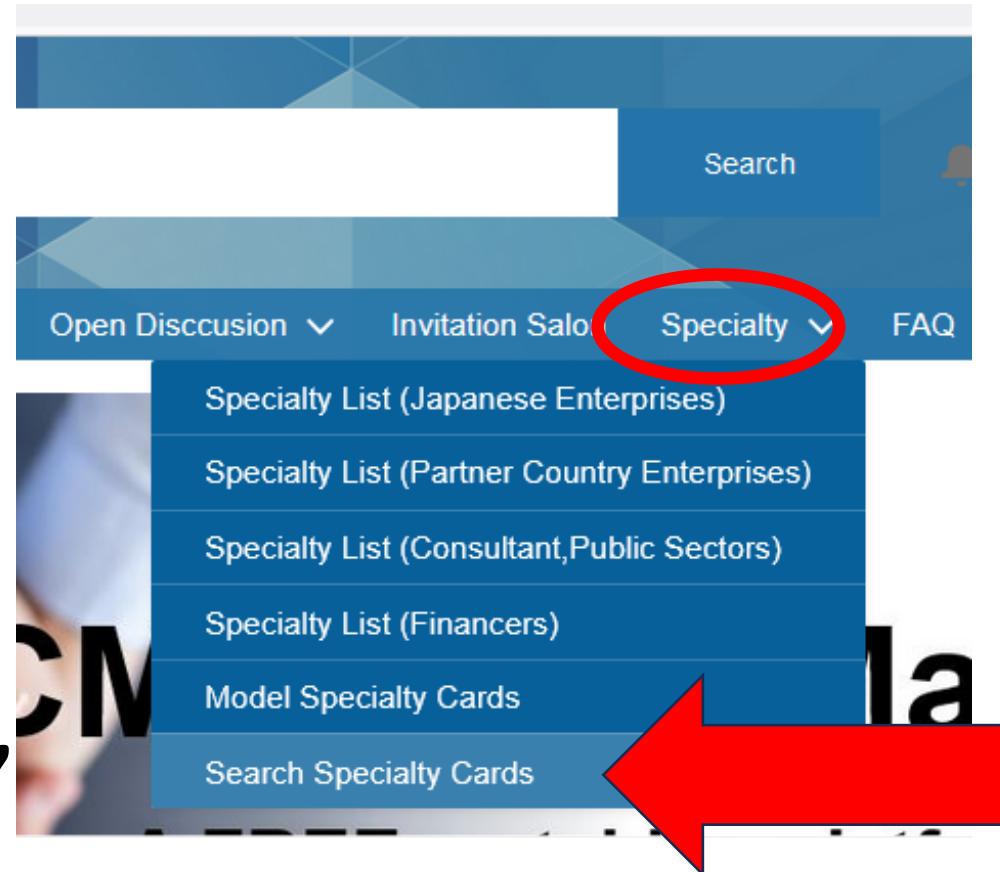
Search

Open Disccusion Invitation Salo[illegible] Specialty FAQ

Specialty List (Japanese Enterprises)

Specialty List (Partner Country Enterprises)

Specialty List (Consultant,Public Sectors)

Specialty List (Financers)

Model Specialty Cards

Search Specialty Cards

CM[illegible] Ma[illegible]